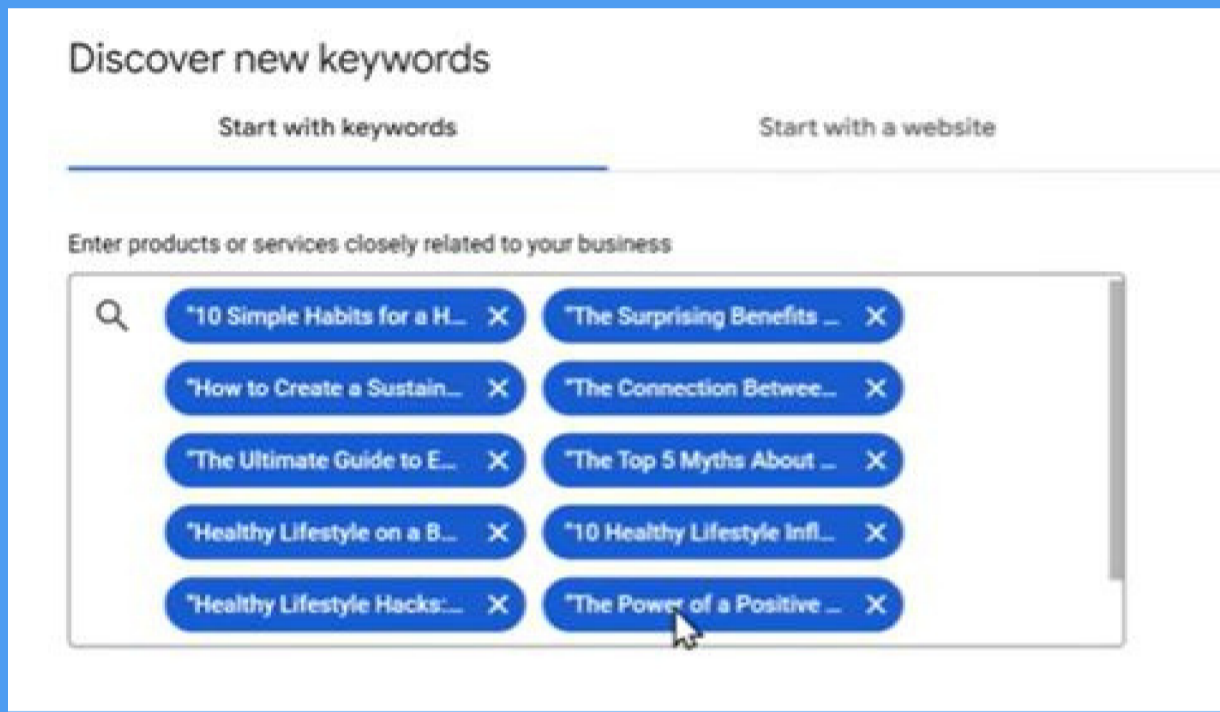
Discover new keywords

Start with keywords

Start with a website

Enter products or services closely related to your business

"10 Simple Habits for a H... ✕
"The Surprising Benefits ... ✕
"How to Create a Sustain... ✕
"The Connection Betwee... ✕
"The Ultimate Guide to E... ✕
"The Top 5 Myths About ... ✕
"Healthy Lifestyle on a B... ✕
"10 Healthy Lifestyle Infl... ✕
"Healthy Lifestyle Hacks:... ✕
"The Power of a Positive ... ✕